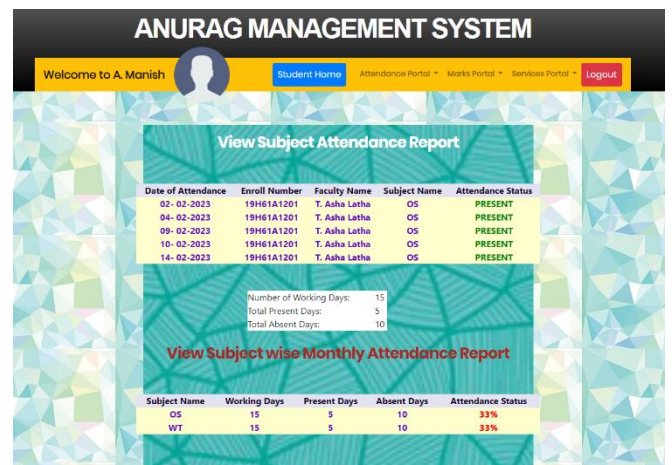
ANURAG MANAGEMENT SYSTEM

Welcome to A. Manish

Student Home Attendance Portal Marks Portal Services Portal Logout

View Subject Attendance Report

| Date of Attendance | Enroll Number | Faculty Name | Subject Name | Attendance Status |
|---|---|---|---|---|
| 02- 02-2023 | 19H61A1201 | T. Asha Latha | OS | PRESENT |
| 04- 02-2023 | 19H61A1201 | T. Asha Latha | OS | PRESENT |
| 09- 02-2023 | 19H61A1201 | T. Asha Latha | OS | PRESENT |
| 10- 02-2023 | 19H61A1201 | T. Asha Latha | OS | PRESENT |
| 14- 02-2023 | 19H61A1201 | T. Asha Latha | OS | PRESENT |

| | |
|---|---|
| Number of Working Days: | 15 |
| Total Present Days: | 5 |
| Total Absent Days: | 10 |

View Subject wise Monthly Attendance Report

| Subject Name | Working Days | Present Days | Absent Days | Attendance Status |
|---|---|---|---|---|
| OS | 15 | 5 | 10 | 33% |
| WT | 15 | 5 | 10 | 33% |